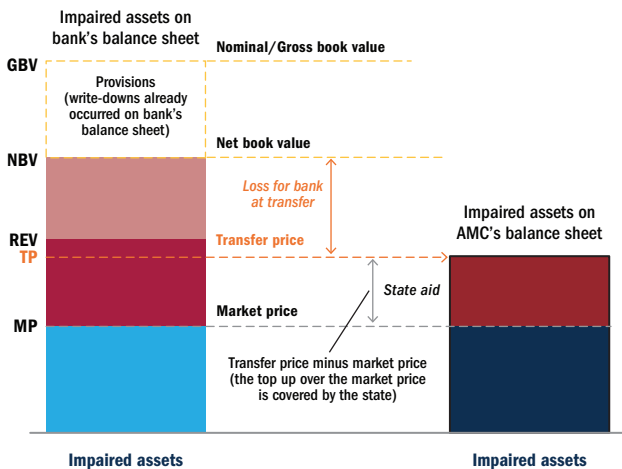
Impaired assets on bank's balance sheet

GBV

Nominal/Gross book value

Provisions (write-downs already occurred on bank's balance sheet)

NBV

Net book value

Loss for bank at transfer

REV

TP

Transfer price

Impaired assets on AMC's balance sheet

State aid

MP

Market price

Transfer price minus market price (the top up over the market price is covered by the state)

Impaired assets

Impaired assets